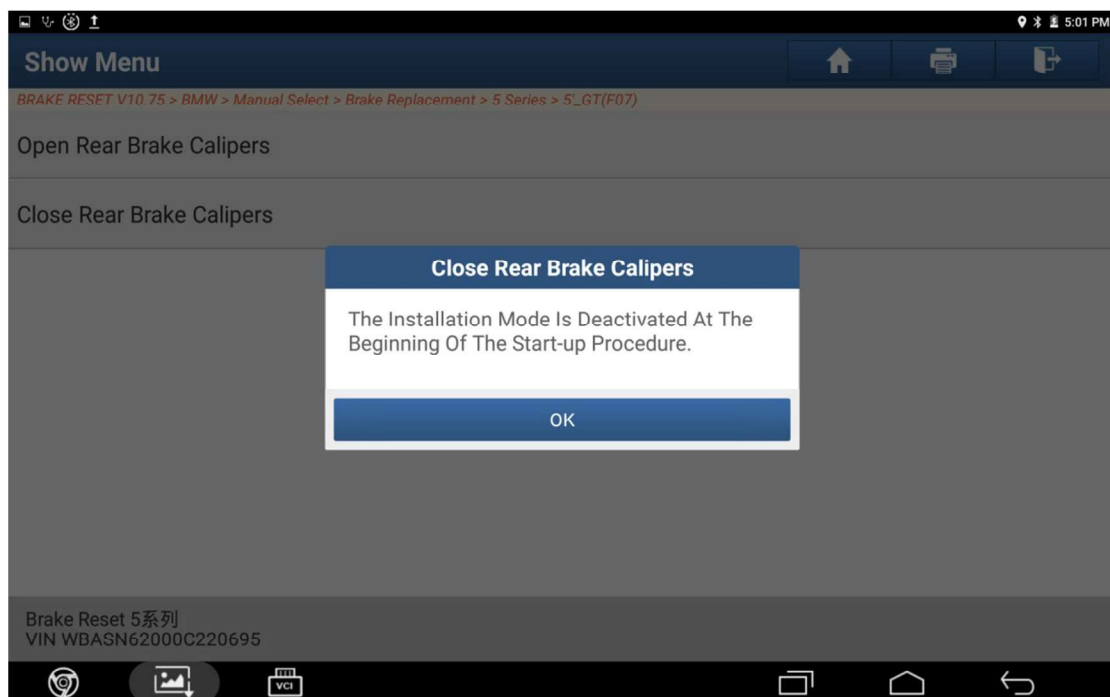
5:01 PM

Show Menu

BRAKE RESET V10.75 > BMW > Manual Select > Brake Replacement > 5 Series > 5'_GT(F07)

Open Rear Brake Calipers

Close Rear Brake Calipers

Close Rear Brake Calipers

The Installation Mode Is Deactivated At The Beginning Of The Start-up Procedure.

OK

Brake Reset 5系列
VIN WBASN62000C220695

VCI